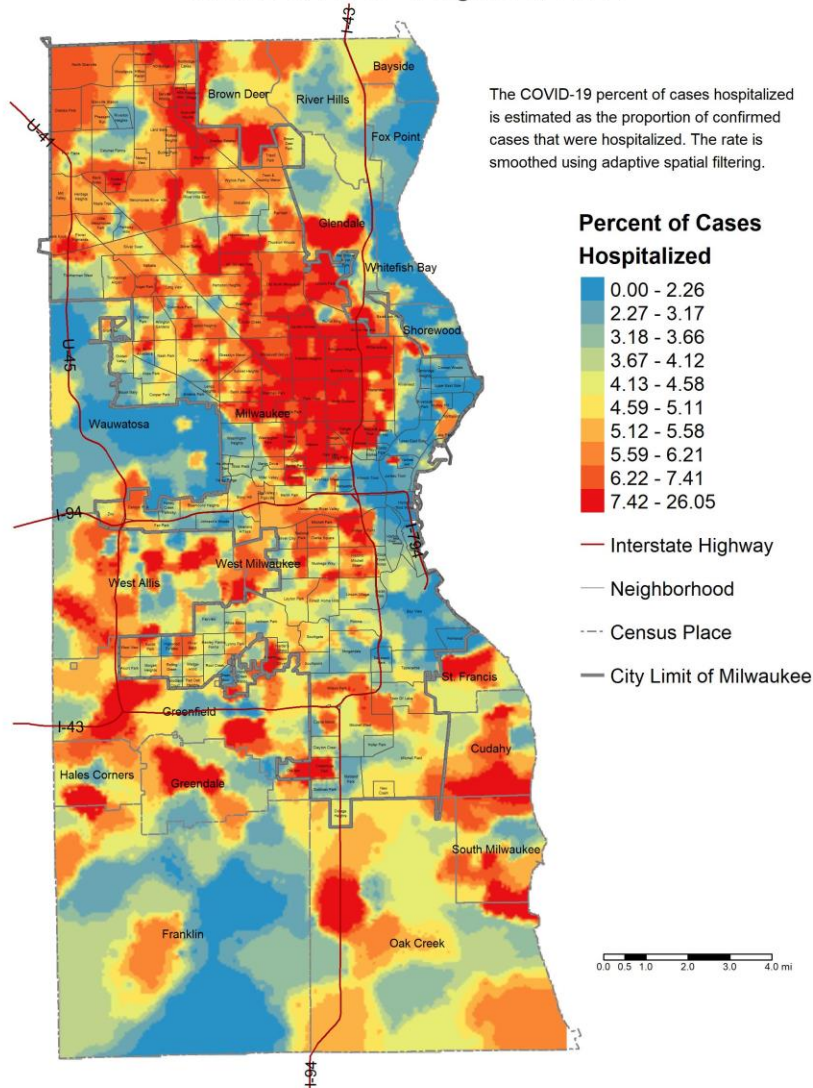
I-43

Bayside

Brown Deer

River Hills

U-41

Fox Point

The COVID-19 percent of cases hospitalized is estimated as the proportion of confirmed cases that were hospitalized. The rate is smoothed using adaptive spatial filtering.

Glendale

Percent of Cases Hospitalized

Whitefish Bay

Shorewood

U-45

Wauwatosa

Milwaukee

I-94

I-794

West Milwaukee

West Allis

St. Francis

I-43

Greenfield

Cudahy

Hales Corners

Greendale

South Milwaukee

Franklin

Oak Creek

I-94

| | |
|---|---|
| | 0.00 - 2.26 |
| | 2.27 - 3.17 |
| | 3.18 - 3.66 |
| | 3.67 - 4.12 |
| | 4.13 - 4.58 |
| | 4.59 - 5.11 |
| | 5.12 - 5.58 |
| | 5.59 - 6.21 |
| | 6.22 - 7.41 |
| | 7.42 - 26.05 |

Interstate Highway

Neighborhood

Census Place

City Limit of Milwaukee

0.0 0.5 1.0 2.0 3.0 4.0 mi